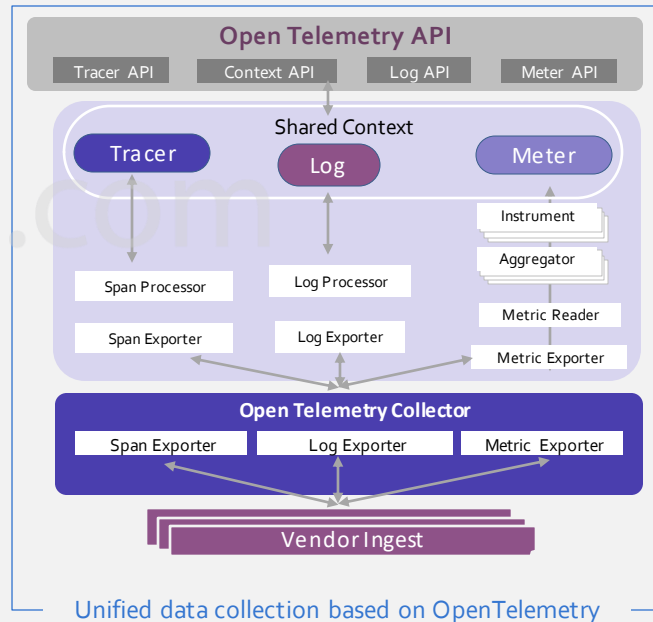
Open Telemetry API

Tracer API

Context API

Log API

Meter API

Shared Context

Tracer

Log

Meter

Instrument

Aggregator

Span Processor

Log Processor

Metric Reader

Span Exporter

Log Exporter

Metric Exporter

Open Telemetry Collector

Span Exporter

Log Exporter

Metric Exporter

Vendor Ingest

Unified data collection based on OpenTelemetry